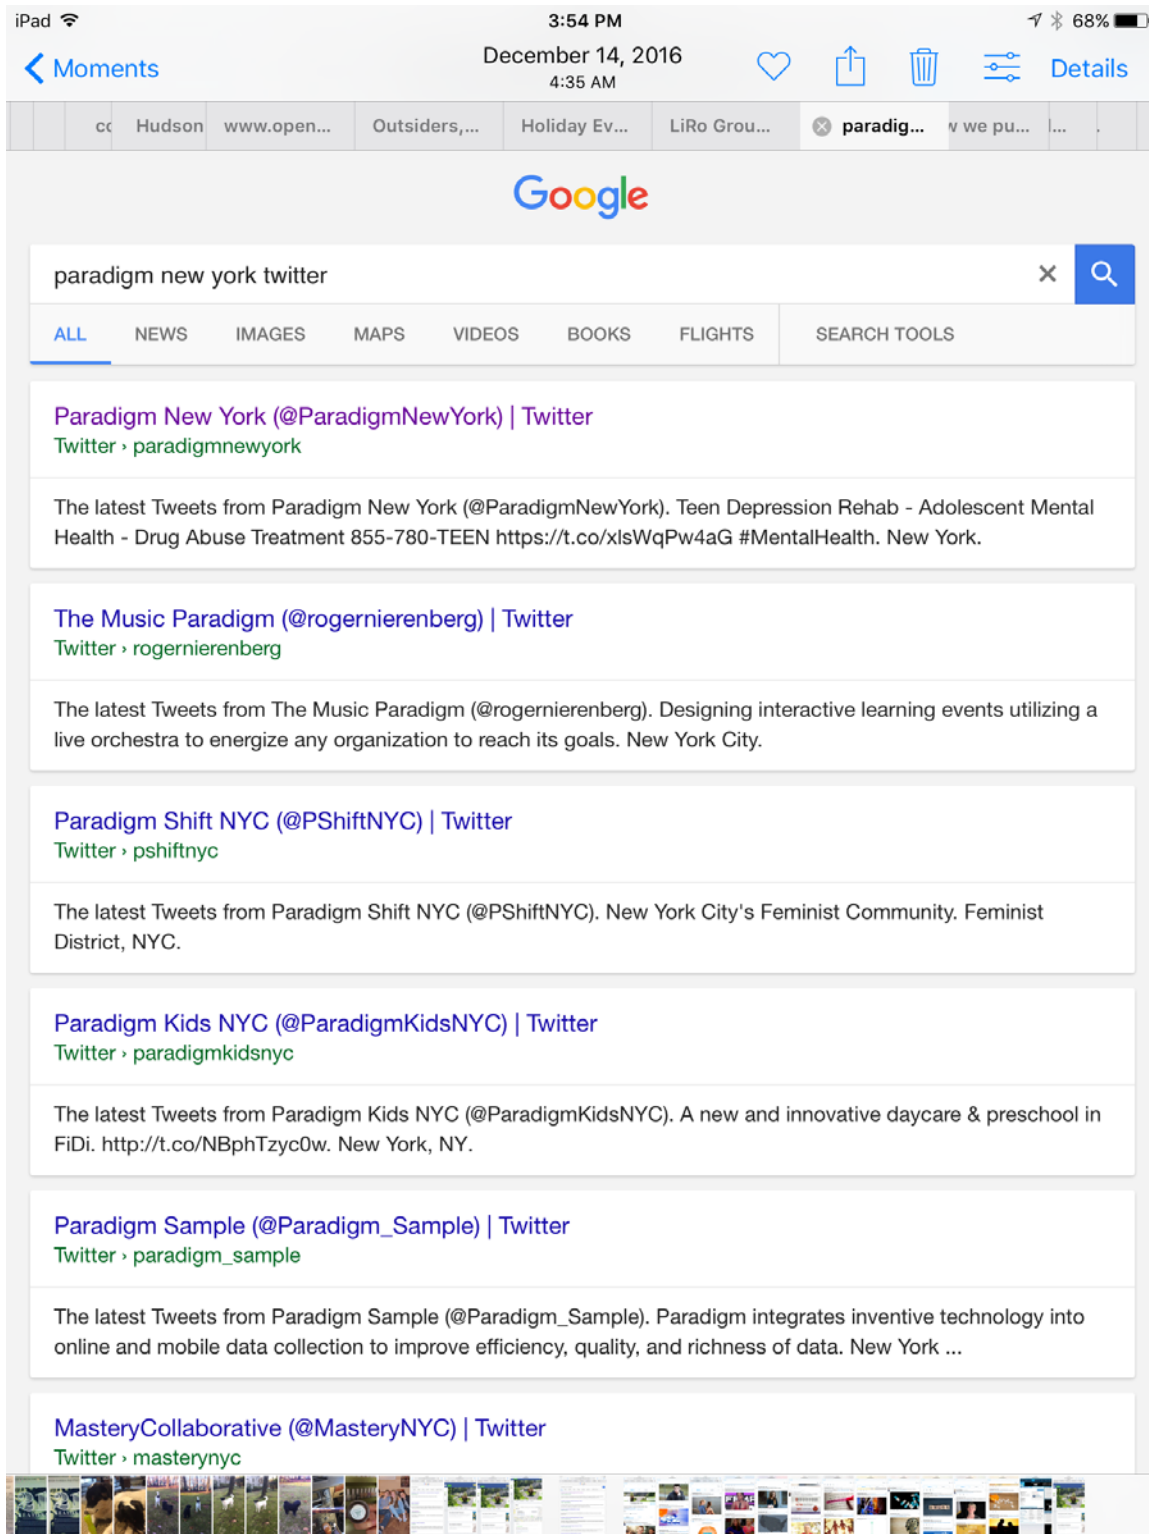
iPad 3:54 PM 68%

Moments December 14, 2016 4:35 AM Details

cc Hudson www.open... Outsiders,... Holiday Ev... LiRo Grou... paradig... w we pu... l...

Google

paradigm new york twitter

ALL NEWS IMAGES MAPS VIDEOS BOOKS FLIGHTS SEARCH TOOLS

Paradigm New York (@ParadigmNewYork) | Twitter
Twitter › paradigmnewyork

The latest Tweets from Paradigm New York (@ParadigmNewYork). Teen Depression Rehab - Adolescent Mental Health - Drug Abuse Treatment 855-780-TEEN https://t.co/xlsWqPw4aG #MentalHealth. New York.

The Music Paradigm (@rogernierenberg) | Twitter
Twitter › rogernierenberg

The latest Tweets from The Music Paradigm (@rogernierenberg). Designing interactive learning events utilizing a live orchestra to energize any organization to reach its goals. New York City.

Paradigm Shift NYC (@PShiftNYC) | Twitter
Twitter › pshiftnyc

The latest Tweets from Paradigm Shift NYC (@PShiftNYC). New York City's Feminist Community. Feminist District, NYC.

Paradigm Kids NYC (@ParadigmKidsNYC) | Twitter
Twitter › paradigmkidsnyc

The latest Tweets from Paradigm Kids NYC (@ParadigmKidsNYC). A new and innovative daycare & preschool in FiDi. http://t.co/NBphTzycOw. New York, NY.

Paradigm Sample (@Paradigm_Sample) | Twitter
Twitter › paradigm_sample

The latest Tweets from Paradigm Sample (@Paradigm_Sample). Paradigm integrates inventive technology into online and mobile data collection to improve efficiency, quality, and richness of data. New York ...

MasteryCollaborative (@MasteryNYC) | Twitter
Twitter › masterynyc